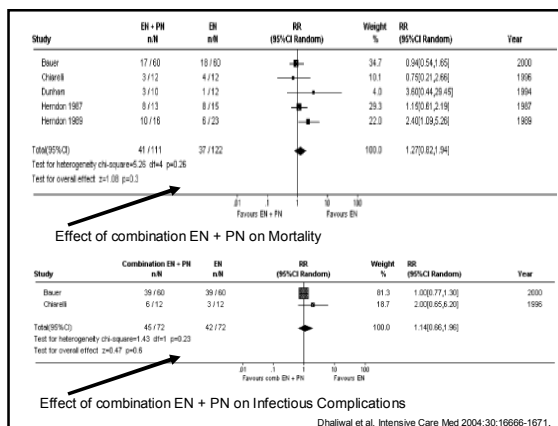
| Study | EN + PN n/N | EN n/N | RR (95%CI Random) | Weight % | RR (95%CI Random) | Year |
|---|---|---|---|---|---|---|
| Bauer | 17 / 60 | 18 / 60 | | 34.7 | 0.94[0.54,1.65] | 2000 |
| Chiarelli | 3 / 12 | 4 / 12 | | 10.1 | 0.75[0.21,2.66] | 1996 |
| Dunham | 3 / 10 | 1 / 12 | | 4.0 | 3.60[0.44,29.45] | 1994 |
| Herndon 1987 | 8 / 13 | 8 / 15 | | 29.3 | 1.15[0.61,2.19] | 1987 |
| Herndon 1989 | 10 / 16 | 6 / 23 | | 22.0 | 2.40[1.09,5.26] | 1989 |
| Total(95%CI) | 41 / 111 | 37 / 122 | | 100.0 | 1.27[0.82,1.94] | |

Test for heterogeneity chi-square=5.26 df=4 p=0.26
Test for overall effect z=1.08 p=0.3

.01 .1 1 10 100
Favours EN + PN Favours EN

Effect of combination EN + PN on Mortality

| Study | Combination EN + PN n/N | EN n/N | RR (95%CI Random) | Weight % | RR (95%CI Random) | Year |
|---|---|---|---|---|---|---|
| Bauer | 39 / 60 | 39 / 60 | | 81.3 | 1.00[0.77,1.30] | 2000 |
| Chiarelli | 6 / 12 | 3 / 12 | | 18.7 | 2.00[0.65,6.20] | 1996 |
| Total(95%CI) | 45 / 72 | 42 / 72 | | 100.0 | 1.14[0.66,1.96] | |

Test for heterogeneity chi-square=1.43 df=1 p=0.23
Test for overall effect z=0.47 p=0.6

.01 .1 1 10 100
Favours comb EN + PN Favours EN

Effect of combination EN + PN on Infectious Complications

Dhaliwal et al. Intensive Care Med 2004:30:16666-1671.